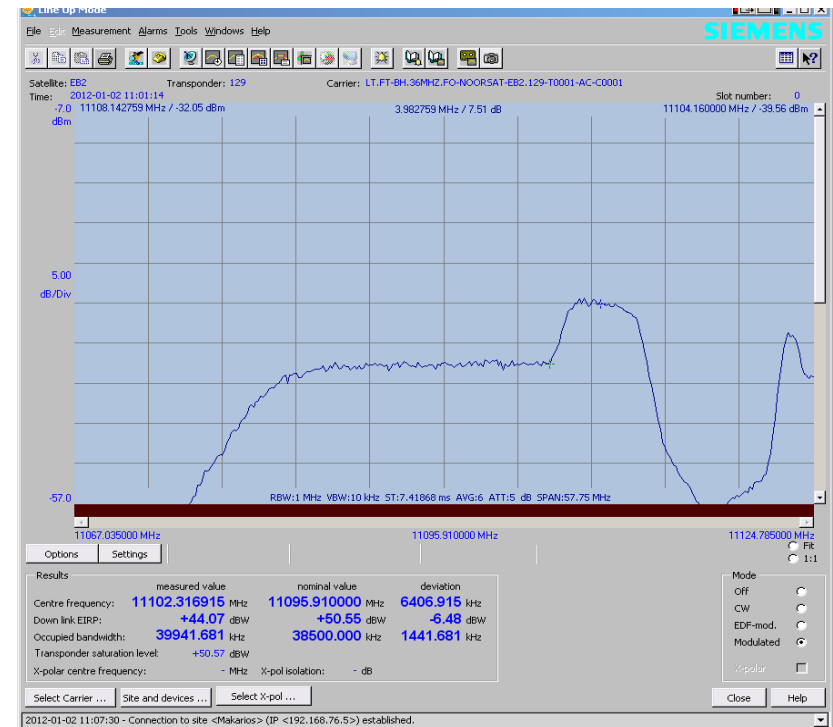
Line Up Mode

File Edit Measurement Alarms Tools Windows Help

SIEMENS

Satellite: EB2 Transponder: 129 Carrier: LT.FT-BH.36MHZ.FO-NOORSAT-EB2.129-T0001-AC-C0001

Time: 2012-01-02 11:01:14 Slot number: 0

-7.0 11108.142759 MHz / -32.05 dBm 3.982759 MHz / 7.51 dB 11104.160000 MHz / -39.56 dBm

dBm

5.00

dB/Div

-57.0

RBW:1 MHz VBW:10 kHz ST:7.41868 ms AVG:6 ATT:5 dB SPAN:57.75 MHz

11067.035000 MHz 11095.910000 MHz 11124.785000 MHz

Options Settings

Fit

1:1

Results

| | measured value | | nominal value | | deviation | |
|---|---|---|---|---|---|---|
| Centre frequency: | 11102.316915 | MHz | 11095.910000 | MHz | 6406.915 | kHz |
| Down link EIRP: | +44.07 | dBW | +50.55 | dBW | -6.48 | dBW |
| Occupied bandwidth: | 39941.681 | kHz | 38500.000 | kHz | 1441.681 | kHz |
| Transponder saturation level: | +50.57 | dBW | | | | |
| X-polar centre frequency: | - | MHz | X-pol isolation: | - dB | | |

Mode

Off

CW

EDF-mod.

Modulated

X-polar

Select Carrier ... Site and devices ... Select X-pol ... Close Help

2012-01-02 11:07:30 - Connection to site <Makarios> (IP <192.168.76.5>) established.